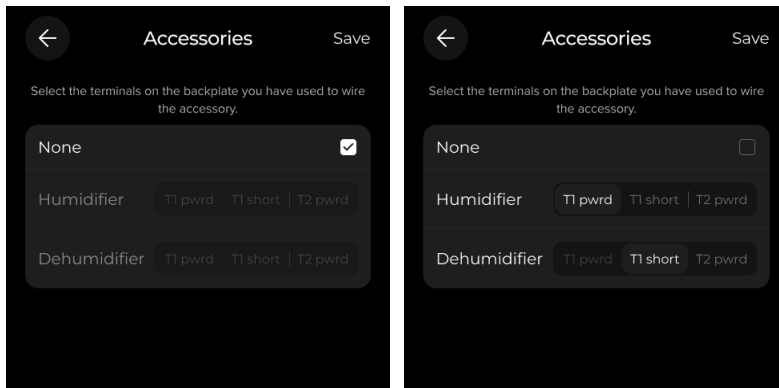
Accessories

Save

Select the terminals on the backplate you have used to wire the accessory.

None

Humidifier T1 pwrd | T1 short | T2 pwrd

Dehumidifier T1 pwrd | T1 short | T2 pwrd

Accessories

Save

Select the terminals on the backplate you have used to wire the accessory.

None

Humidifier T1 pwrd | T1 short | T2 pwrd

Dehumidifier T1 pwrd | T1 short | T2 pwrd